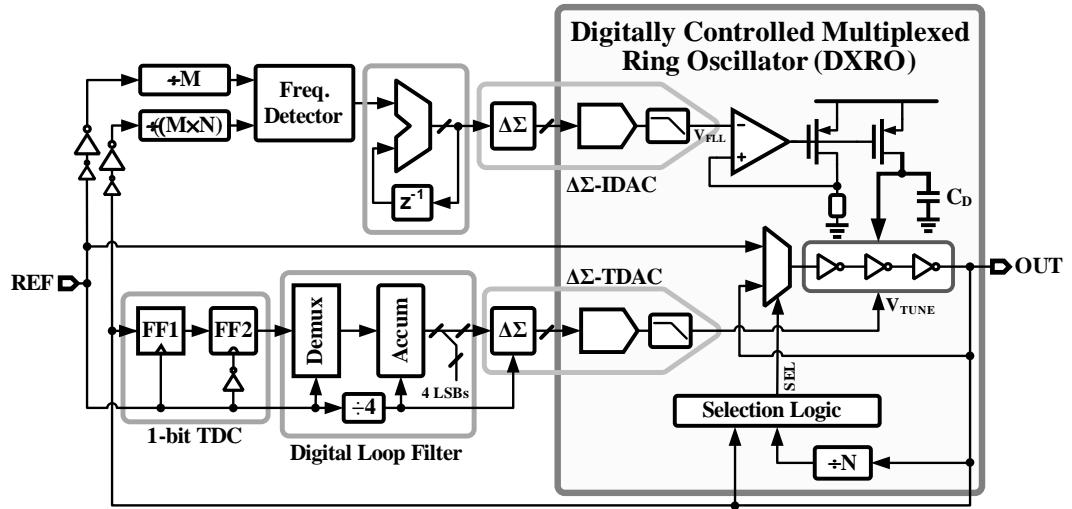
Digitally Controlled Multiplexed Ring Oscillator (DXRO)

÷M

÷(M×N)

Freq. Detector

$z^{-1}$

ΔΣ

ΔΣ-IDAC

$V_{FLL}$

-

+

$C_D$

REF

OUT

ΔΣ-TDAC

$V_{TUNE}$

FF1

FF2

Demux

Accum

4 LSBs

ΔΣ

÷4

SEL

Selection Logic

1-bit TDC

Digital Loop Filter

÷N